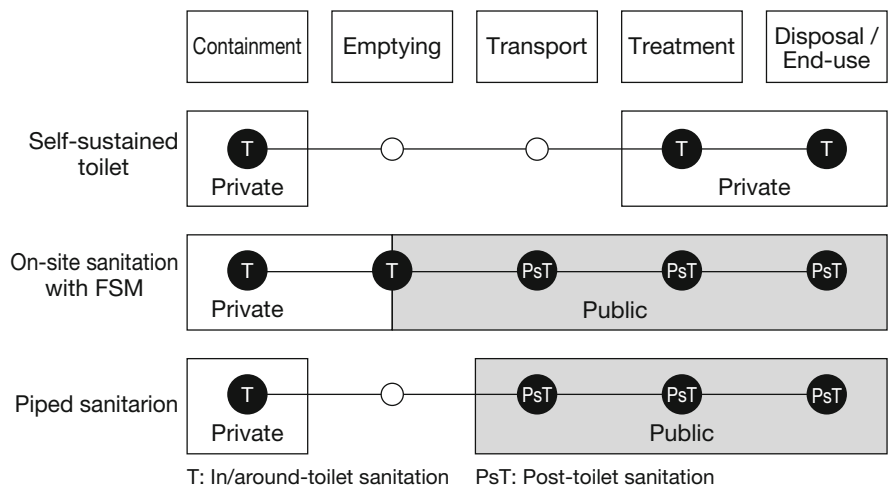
Containment

Emptying

Transport

Treatment

Disposal / End-use

Self-sustained toilet

T

T

T

Private

Private

On-site sanitation with FSM

T

T

PsT

PsT

PsT

Private

Public

Piped sanitarion

T

PsT

PsT

PsT

Private

Public

T: In/around-toilet sanitation PsT: Post-toilet sanitation